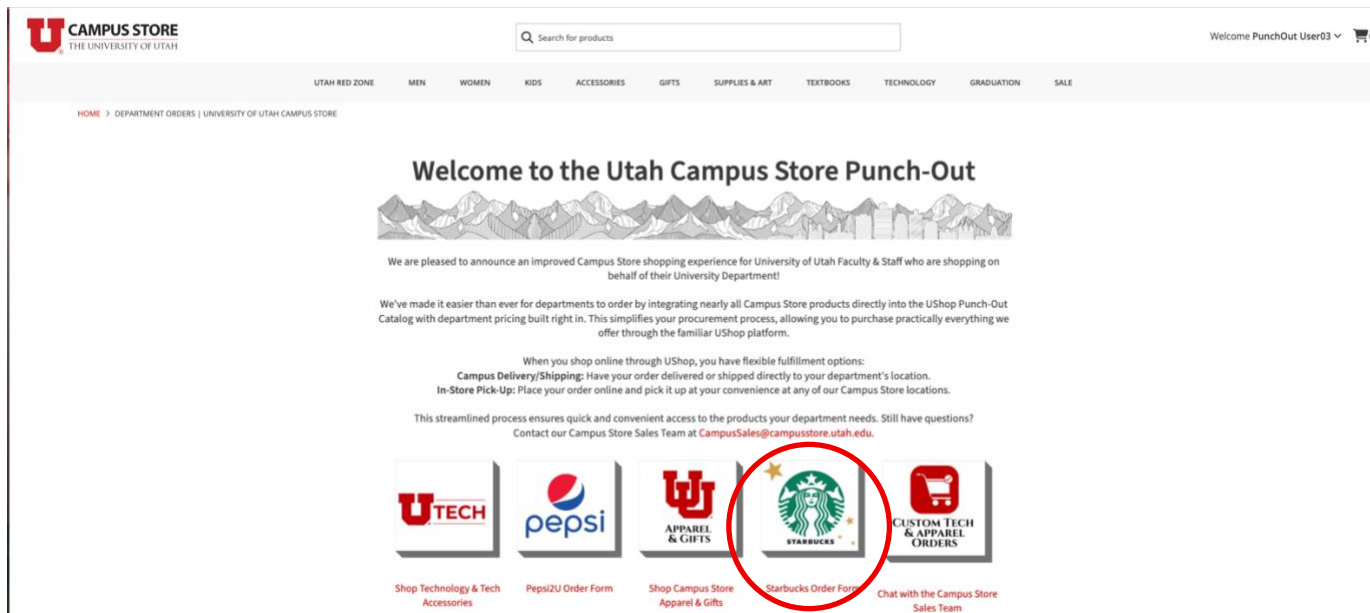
U CAMPUS STORE
THE UNIVERSITY OF UTAH

Search for products

Welcome PunchOut User03

UTAH RED ZONE MEN WOMEN KIDS ACCESSORIES GIFTS SUPPLIES & ART TEXTBOOKS TECHNOLOGY GRADUATION SALE

HOME > DEPARTMENT ORDERS | UNIVERSITY OF UTAH CAMPUS STORE

Welcome to the Utah Campus Store Punch-Out

We are pleased to announce an improved Campus Store shopping experience for University of Utah Faculty & Staff who are shopping on behalf of their University Department!

We've made it easier than ever for departments to order by integrating nearly all Campus Store products directly into the UShop Punch-Out Catalog with department pricing built right in. This simplifies your procurement process, allowing you to purchase practically everything we offer through the familiar UShop platform.

When you shop online through UShop, you have flexible fulfillment options:
Campus Delivery/Shipping: Have your order delivered or shipped directly to your department's location.
In-Store Pick-Up: Place your order online and pick it up at your convenience at any of our Campus Store locations.

This streamlined process ensures quick and convenient access to the products your department needs. Still have questions? Contact our Campus Store Sales Team at CampusSales@campusstore.utah.edu.

UTECH
pepsi
APPAREL & GIFTS
STARBUCKS
CUSTOM TECH & APPAREL ORDERS

Shop Technology & Tech Accessories
Pepsi2U Order Form
Shop Campus Store Apparel & Gifts
Starbucks Order Form
Chat with the Campus Store Sales Team